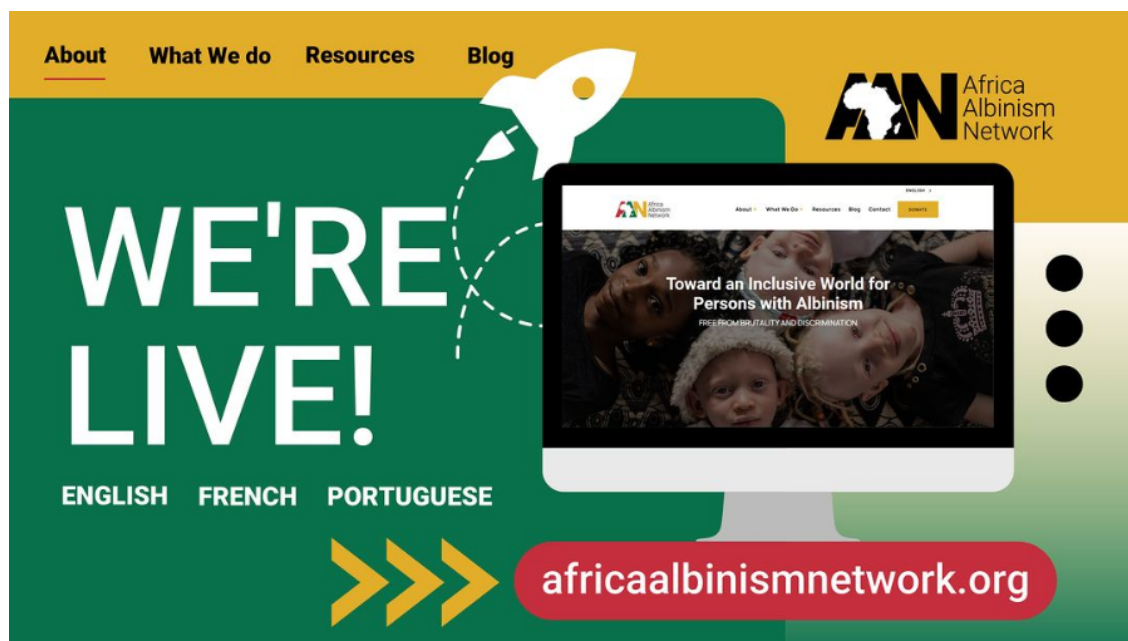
About What We do Resources Blog

AAN Africa Albinism Network

WE'RE LIVE!

ENGLISH FRENCH PORTUGUESE

ENGLISH

AAN Africa Albinism Network

About What We Do Resources Blog Contact DONATE

Toward an Inclusive World for Persons with Albinism

FREE FROM BRUTALITY AND DISCRIMINATION

africaalbinismnetwork.org